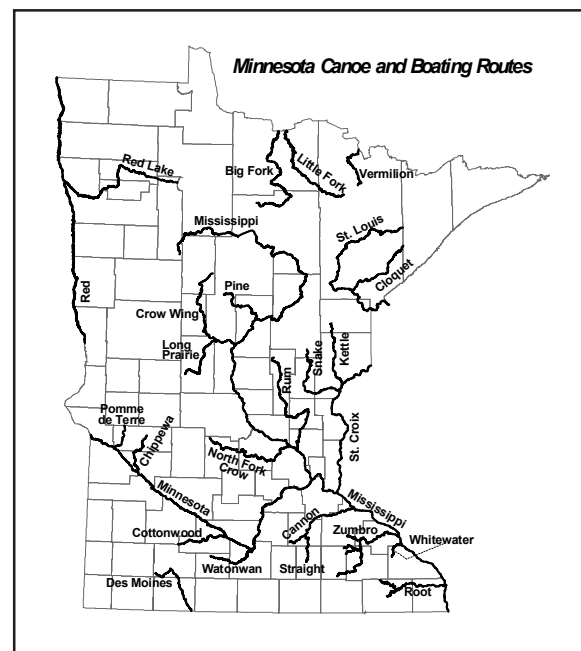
Minnesota Canoe and Boating Routes

Red Lake
Big Fork
Little Fork
Vermilion
Mississippi
St. Louis
Cloquet
Red
Pine
Crow Wing
Long Prairie
Run
Snake
Kettle
Pomme de Terre
Chippewa
North Fork Crow
St. Croix
Minnesota
Mississippi
Cannon
Zumbro
Whitewater
Cottonwood
Watonwan
Straight
Des Moines
Root